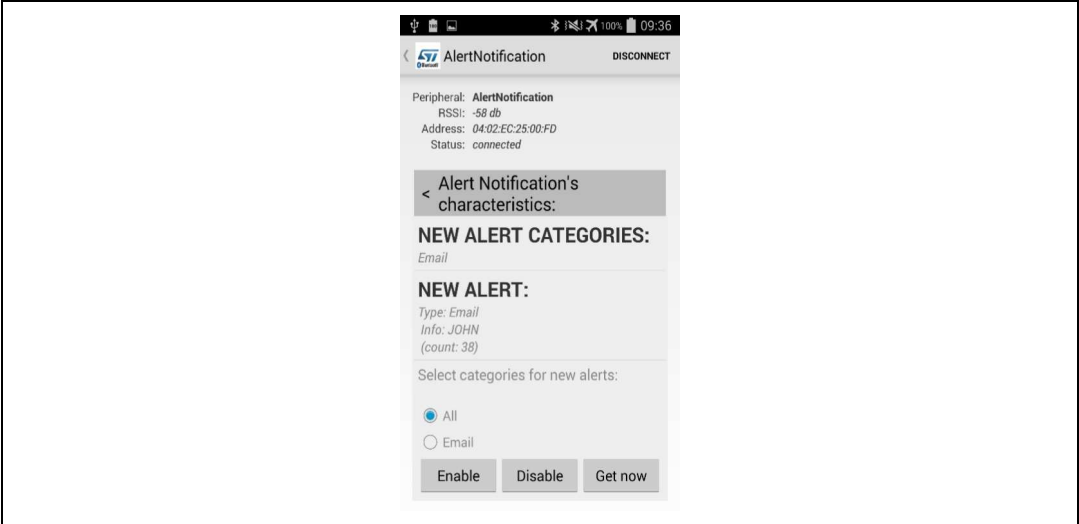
100% 09:36

AlertNotification DISCONNECT

Peripheral: AlertNotification
RSSI: -58 db
Address: 04:02:EC:25:00:FD
Status: connected

< Alert Notification's characteristics:

NEW ALERT CATEGORIES:
Email

NEW ALERT:
Type: Email
Info: JOHN
(count: 38)

Select categories for new alerts:

All
Email

Enable Disable Get now